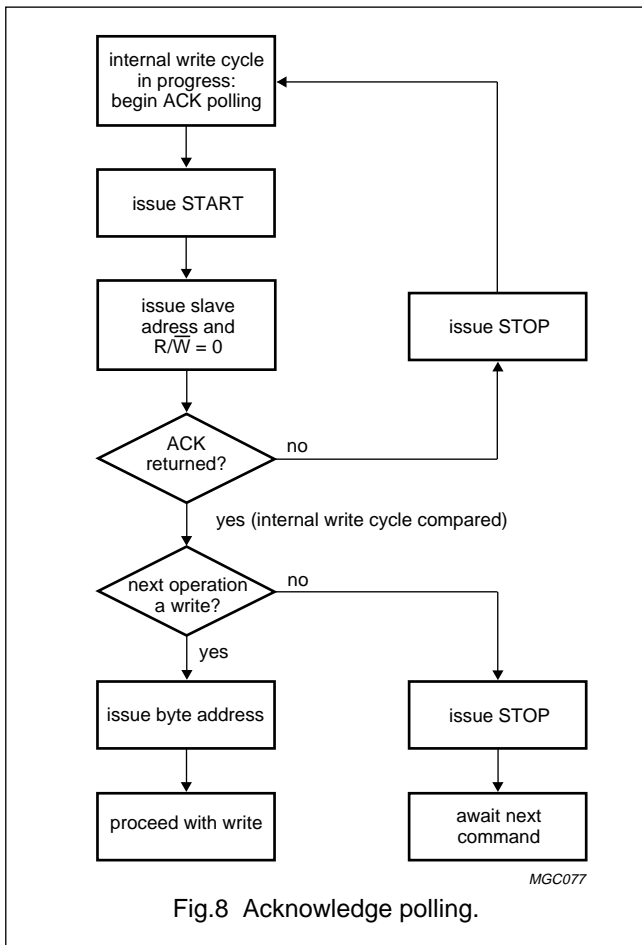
internal write cycle in progress: begin ACK polling

issue START

issue slave adress and $R/\overline{W} = 0$

issue STOP

ACK returned?

no

yes (internal write cycle compared)

next operation a write?

no

yes

issue byte address

issue STOP

proceed with write

await next command

MGC077

Fig.8 Acknowledge polling.